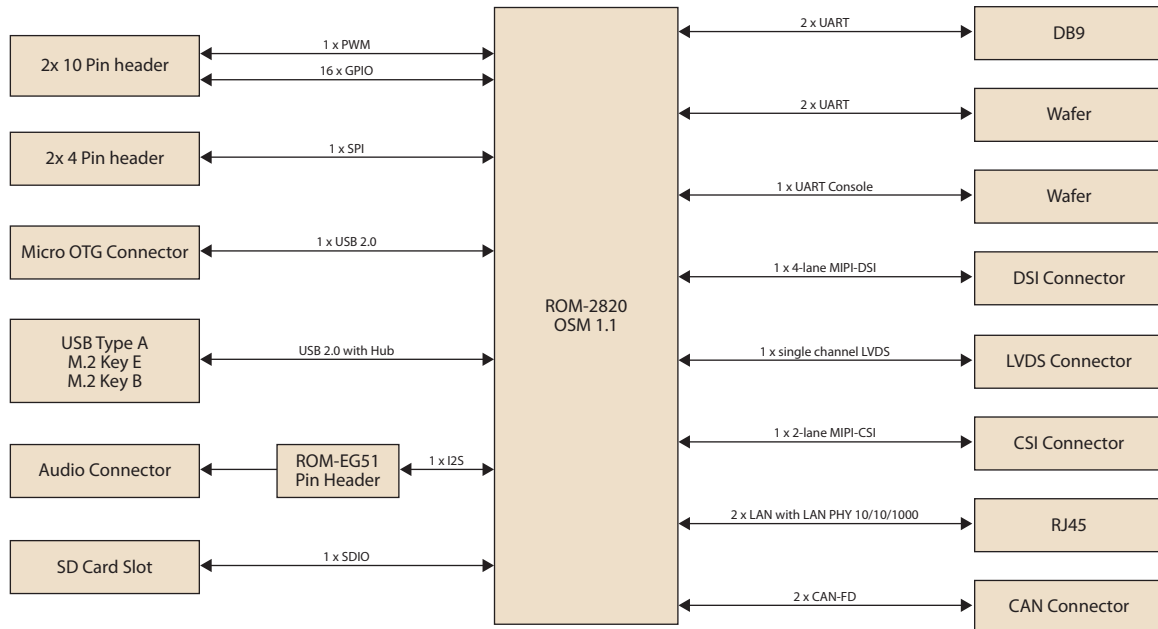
2x 10 Pin header
1 x PWM
16 x GPIO
2x 4 Pin header
1 x SPI
Micro OTG Connector
1 x USB 2.0
USB Type A
M.2 Key E
M.2 Key B
USB 2.0 with Hub
Audio Connector
ROM-EG51
Pin Header
1 x I2S
SD Card Slot
1 x SDIO
ROM-2820
OSM 1.1
2 x UART
DB9
2 x UART
Wafer
1 x UART Console
Wafer
1 x 4-lane MIPI-DSI
DSI Connector
1 x single channel LVDS
LVDS Connector
1 x 2-lane MIPI-CSI
CSI Connector
2 x LAN with LAN PHY 10/10/1000
RJ45
2 x CAN-FD
CAN Connector